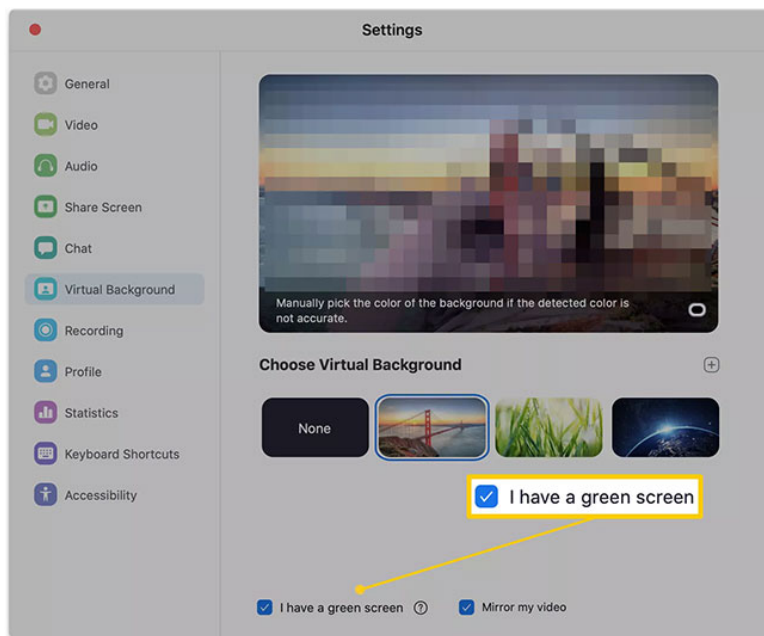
Settings

General
Video
Audio
Share Screen
Chat
Virtual Background
Recording
Profile
Statistics
Keyboard Shortcuts
Accessibility

Manually pick the color of the background if the detected color is not accurate.

Choose Virtual Background

None

I have a green screen

I have a green screen
Mirror my video